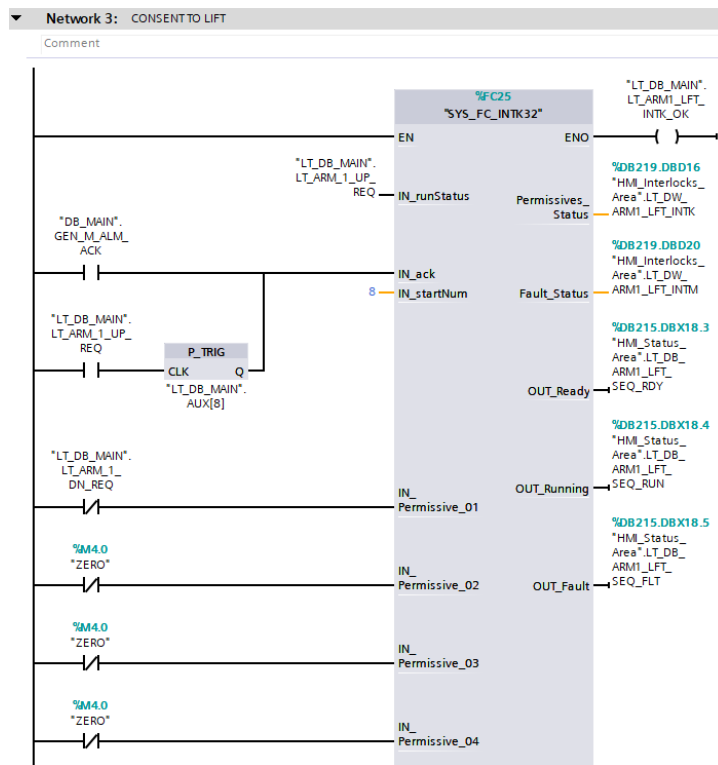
Network 3: CONSENT TO LIFT

Comment

%FC25
"SYS_FC_INTK32"

EN
ENO

"LT_DB_MAIN".
LT_ARM1_LFT_
INTK_OK

"LT_DB_MAIN".
LT_ARM_1_UP_
REQ
IN_runStatus

Permissives_
Status

%DB219.DBD16
"HMI_Interlocks_
Area".LT_DW_
ARM1_LFT_INTK

"DB_MAIN".
GEN_M_ALM_
ACK

IN_ack

%DB219.DBD20
"HMI_Interlocks_
Area".LT_DW_
ARM1_LFT_INTM

8
IN_startNum
Fault_Status

"LT_DB_MAIN".
LT_ARM_1_UP_
REQ

P_TRIG
CLK
Q
"LT_DB_MAIN".
AUX[8]

%DB215.DBX18.3
"HMI_Status_
Area".LT_DB_
ARM1_LFT_
SEQ_RDY
OUT_Ready

%DB215.DBX18.4
"HMI_Status_
Area".LT_DB_
ARM1_LFT_
SEQ_RUN

"LT_DB_MAIN".
LT_ARM_1_
DN_REQ

OUT_Running

IN_
Permissive_01

%DB215.DBX18.5
"HMI_Status_
Area".LT_DB_
ARM1_LFT_
SEQ_FLT

%M4.0
"ZERO"

IN_
Permissive_02
OUT_Fault

%M4.0
"ZERO"

IN_
Permissive_03

%M4.0
"ZERO"

IN_
Permissive_04